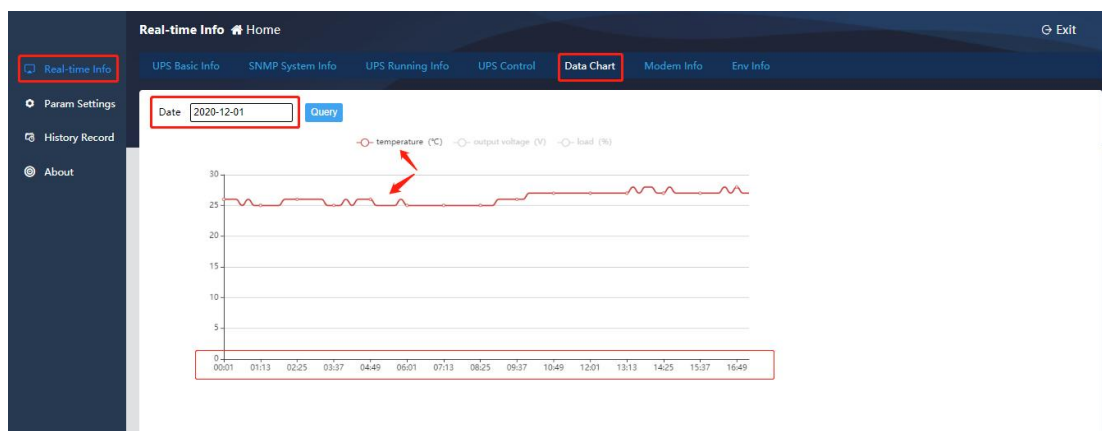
Real-time Info Home

Exit

Real-time Info
Param Settings
History Record
About

UPS Basic Info SNMP System Info UPS Running Info UPS Control Data Chart Modem Info Env Info

Date 2020-12-01 Query

temperature (°C) output voltage (V) load (%)

30
25
20
15
10
5
0

00:01 01:13 02:25 03:37 04:49 06:01 07:13 08:25 09:37 10:49 12:01 13:13 14:25 15:37 16:49